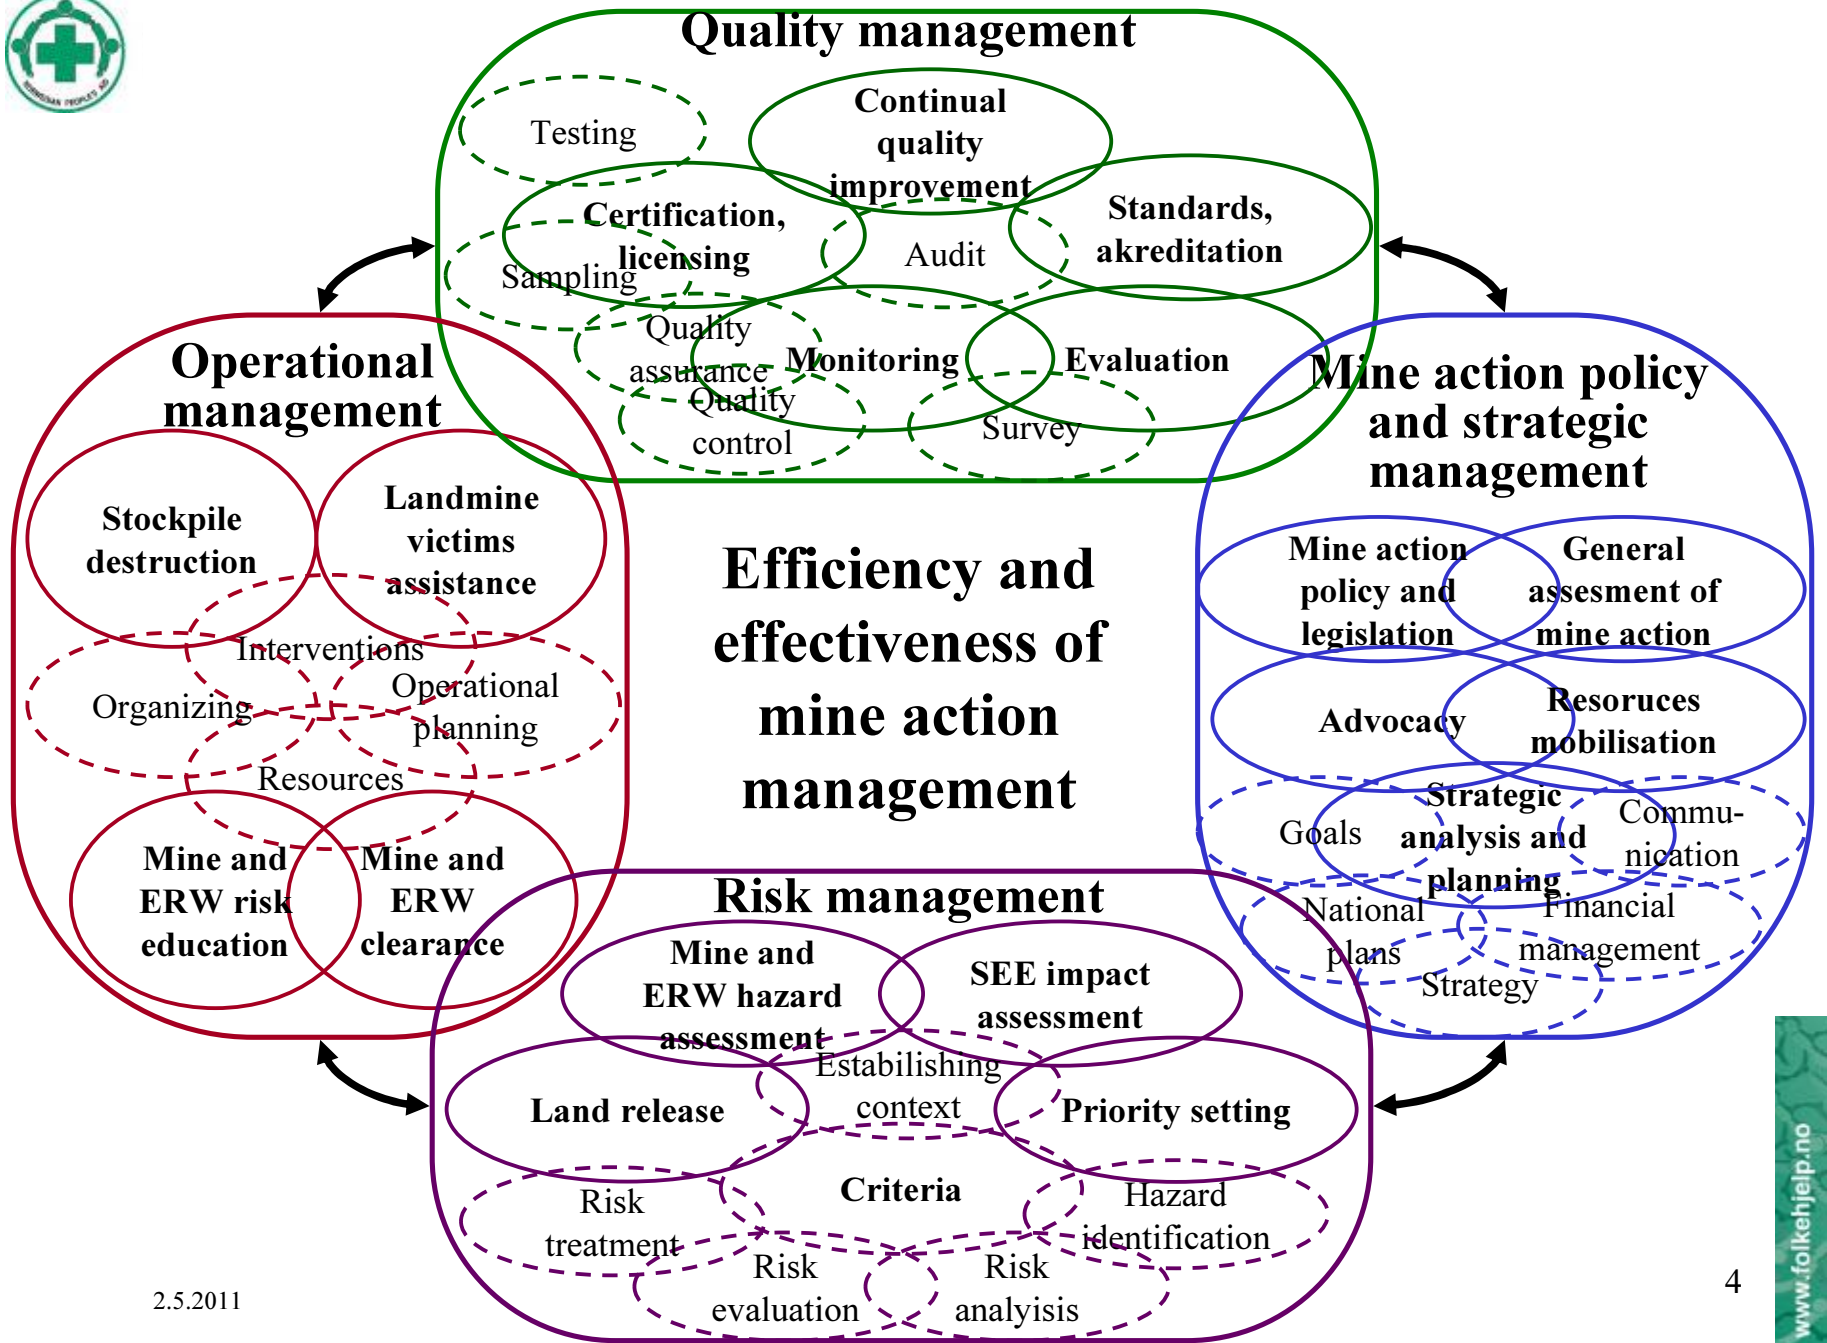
Quality management

Testing

Continual quality improvement

Certification, licensing

Sampling

Audit

Standards, akreditation

Quality assurance

Monitoring

Evaluation

Quality control

Survey

Operational management

Stockpile destruction

Landmine victims assistance

Interventions

Organizing

Operational planning

Resources

Mine and ERW risk education

Mine and ERW clearance

Efficiency and effectiveness of mine action management

Mine action policy and strategic management

Mine action policy and legislation

General assesment of mine action

Advocacy

Resoruces mobilisation

Strategic analysis and planning

Goals

Commu-nication

National plans

Financial management

Strategy

Risk management

Mine and ERW hazard assessment

SEE impact assessment

Estabilishing context

Land release

Priority setting

Criteria

Risk treatment

Hazard identification

Risk evaluation

Risk analyisis

2.5.2011

4

www.folkehjelp.no